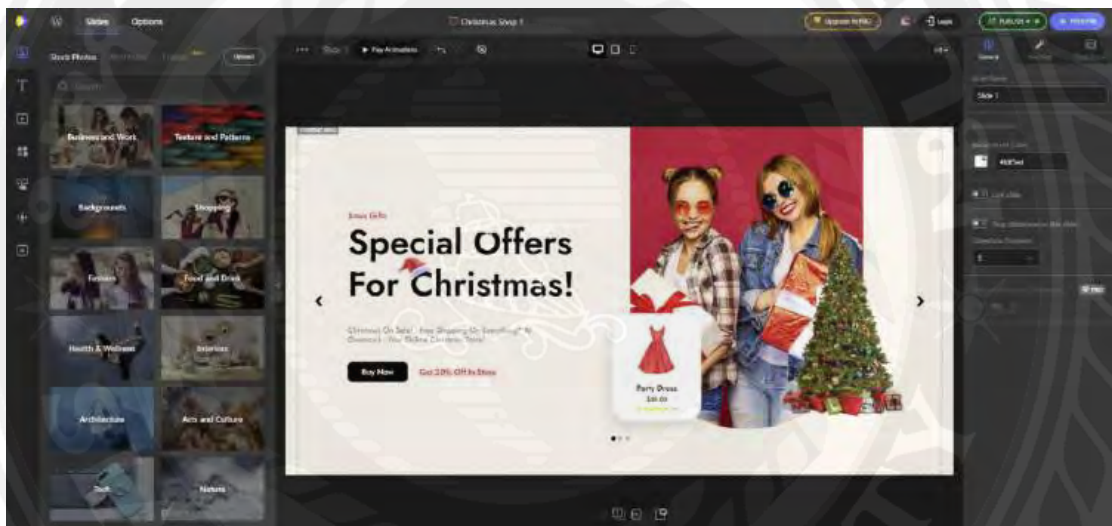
Slides Options

Christmas Shop 1

Upgrade to PRO

Logs

PUBLISH

Preview

Stock Photos

Upload

Search

Business and Work

Textures and Patterns

Backgrounds

Shopping

Fashion

Food and Drink

Health & Wellness

Interiors

Architecture

Arts and Culture

Tech

Nature

Play Animations

General

Slide Name

Slide 1

Xmas Gifts

Special Offers For Christmas!

Christmas On Sale! Free Shipping On Everything! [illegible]

Buy Now

Get 20% Off In Store

Party Dress

$30.00

‹

›